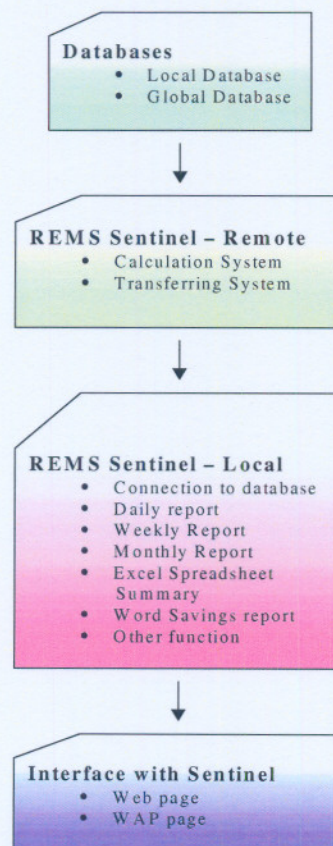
Databases
- Local Database
- Global Database

REMS Sentinel – Remote
- Calculation System
- Transferring System

REMS Sentinel – Local
- Connection to database
- Daily report
- Weekly Report
- Monthly Report
- Excel Spreadsheet Summary
- Word Savings report
- Other function

Interface with Sentinel
- Web page
- WAP page